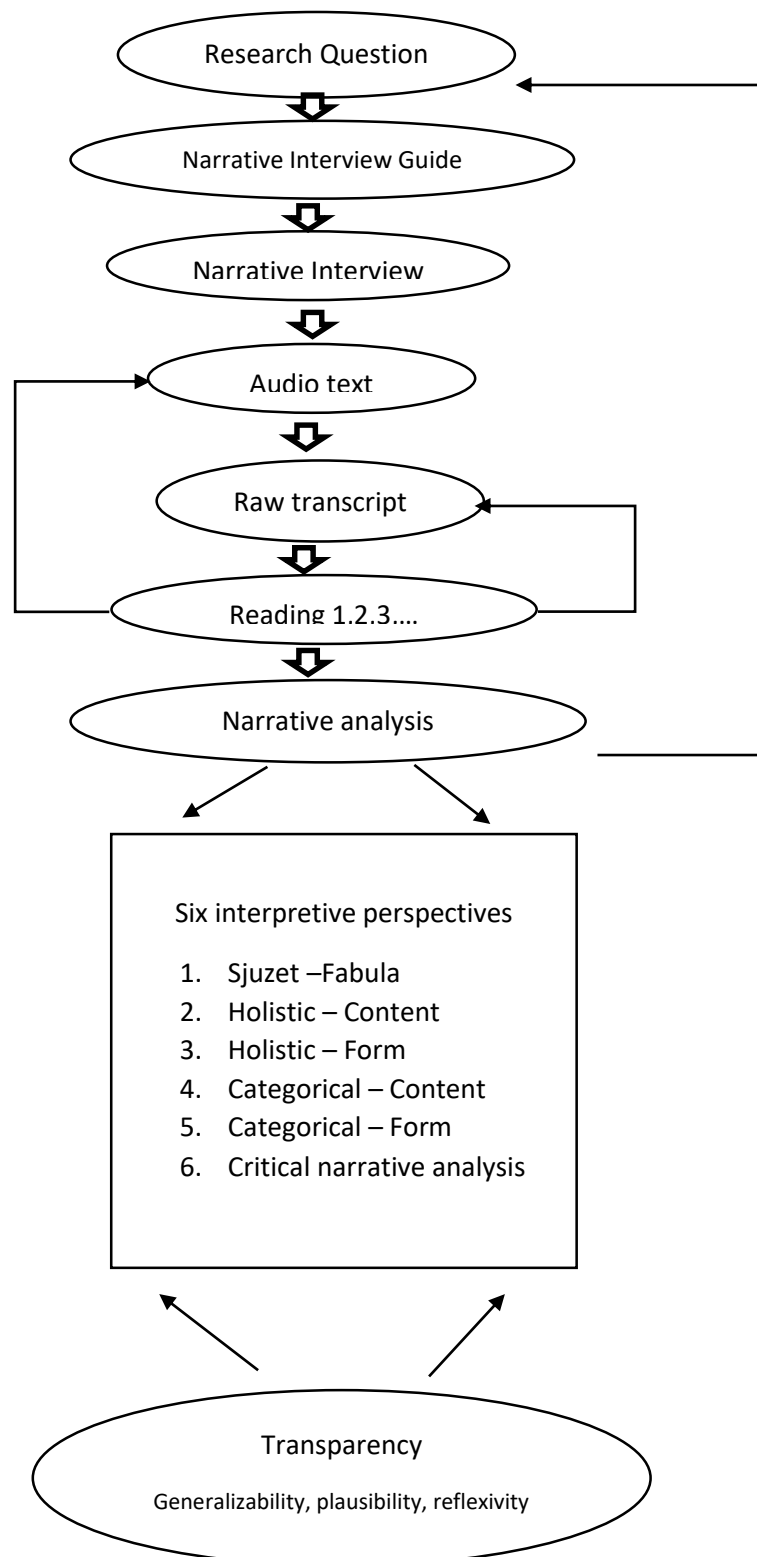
Research Question

Narrative Interview Guide

Narrative Interview

Audio text

Raw transcript

Reading 1.2.3….

Narrative analysis

Six interpretive perspectives

1. Sjuzet –Fabula
2. Holistic – Content
3. Holistic – Form
4. Categorical – Content
5. Categorical – Form
6. Critical narrative analysis

Transparency

Generalizability, plausibility, reflexivity